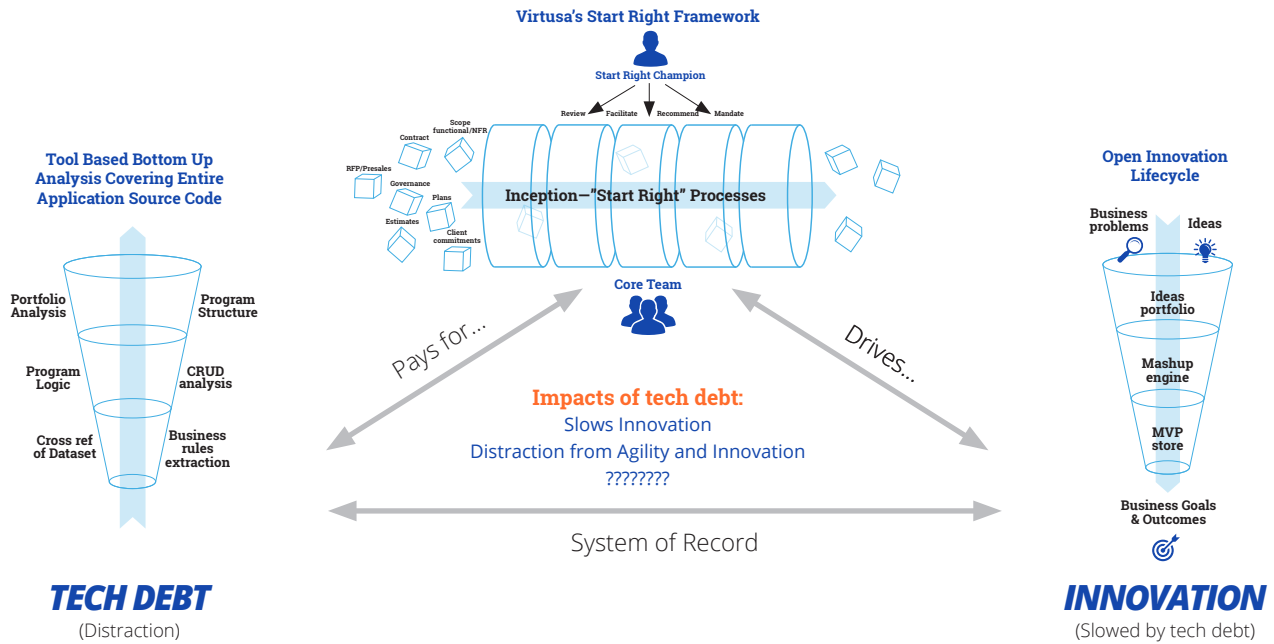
Virtusa's Start Right Framework

Start Right Champion

Review Facilitate Recommend Mandate

Contract
Scope functional/NFR
RFP/Presales
Governance
Plans
Estimates
Client commitments

Inception—"Start Right" Processes

Core Team

Tool Based Bottom Up Analysis Covering Entire Application Source Code

Portfolio Analysis
Program Structure
Program Logic
CRUD analysis
Cross ref of Dataset
Business rules extraction

Open Innovation Lifecycle

Business problems
Ideas
Ideas portfolio
Mashup engine
MVP store
Business Goals & Outcomes

Pays for...

Drives...

Impacts of tech debt:
Slows Innovation
Distraction from Agility and Innovation
????????

System of Record

TECH DEBT
(Distraction)

INNOVATION
(Slowed by tech debt)